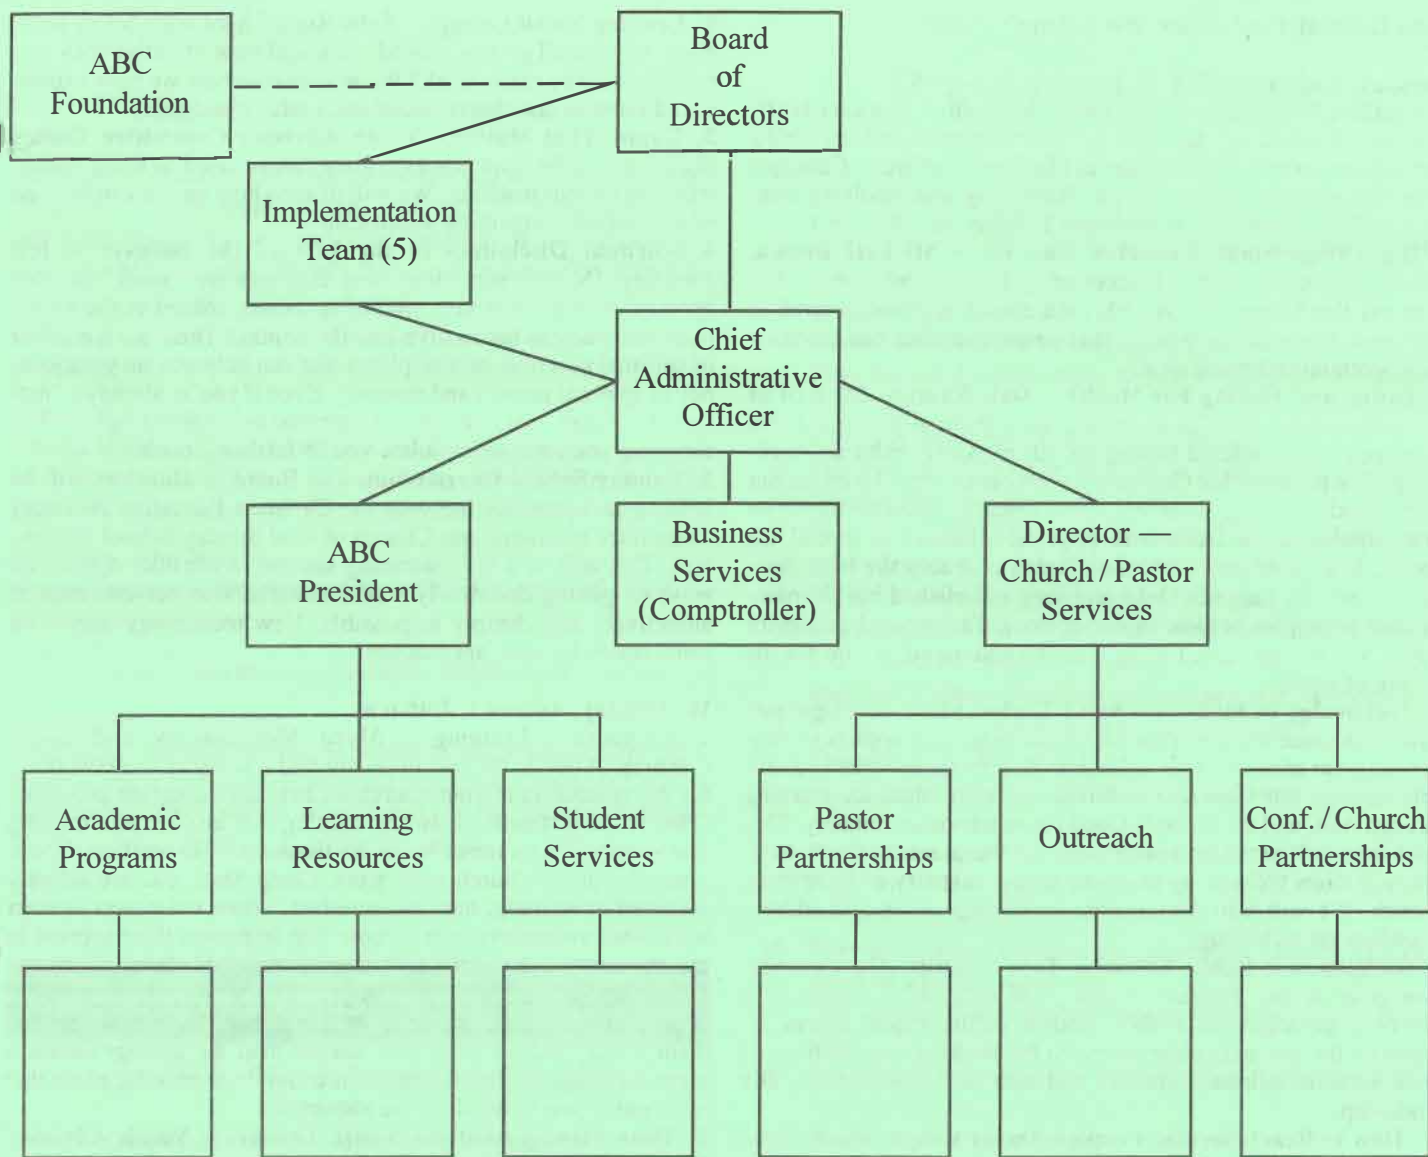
ABC Foundation

Board of Directors

Implementation Team (5)

Chief Administrative Officer

ABC President

Business Services (Comptroller)

Director — Church / Pastor Services

Academic Programs

Learning Resources

Student Services

Pastor Partnerships

Outreach

Conf. / Church Partnerships